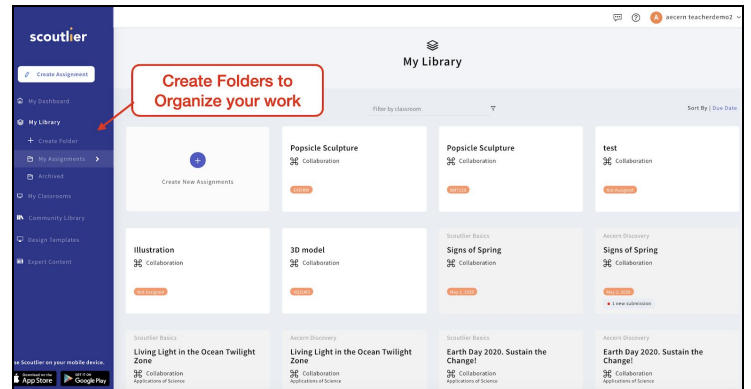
A aecern teacherdemo2

scoutlier

Create Assignment

My Dashboard

My Library

+ Create Folder

My Assignments

Archived

My Classrooms

Community Library

Design Templates

Expert Content

Create Folders to Organize your work

My Library

Filter by classroom

Sort By | Due Date

+

Create New Assignments

Popsicle Sculpture

Collaboration

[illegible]

Popsicle Sculpture

Collaboration

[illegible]

test

Collaboration

Not Assigned

Illustration

Collaboration

Not Assigned

3D model

Collaboration

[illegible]

Scoutlier Basics

Signs of Spring

Collaboration

May 1, 2020

Aecern Discovery

Signs of Spring

Collaboration

May 1, 2020

1 new submission

Scoutlier Basics

Living Light in the Ocean Twilight Zone

Collaboration

Applications of Science

Aecern Discovery

Living Light in the Ocean Twilight Zone

Collaboration

Applications of Science

Scoutlier Basics

Earth Day 2020. Sustain the Change!

Collaboration

Applications of Science

Aecern Discovery

Earth Day 2020. Sustain the Change!

Collaboration

Applications of Science

Scoutlier on your mobile device.

Download on the App Store

GET IT ON Google Play